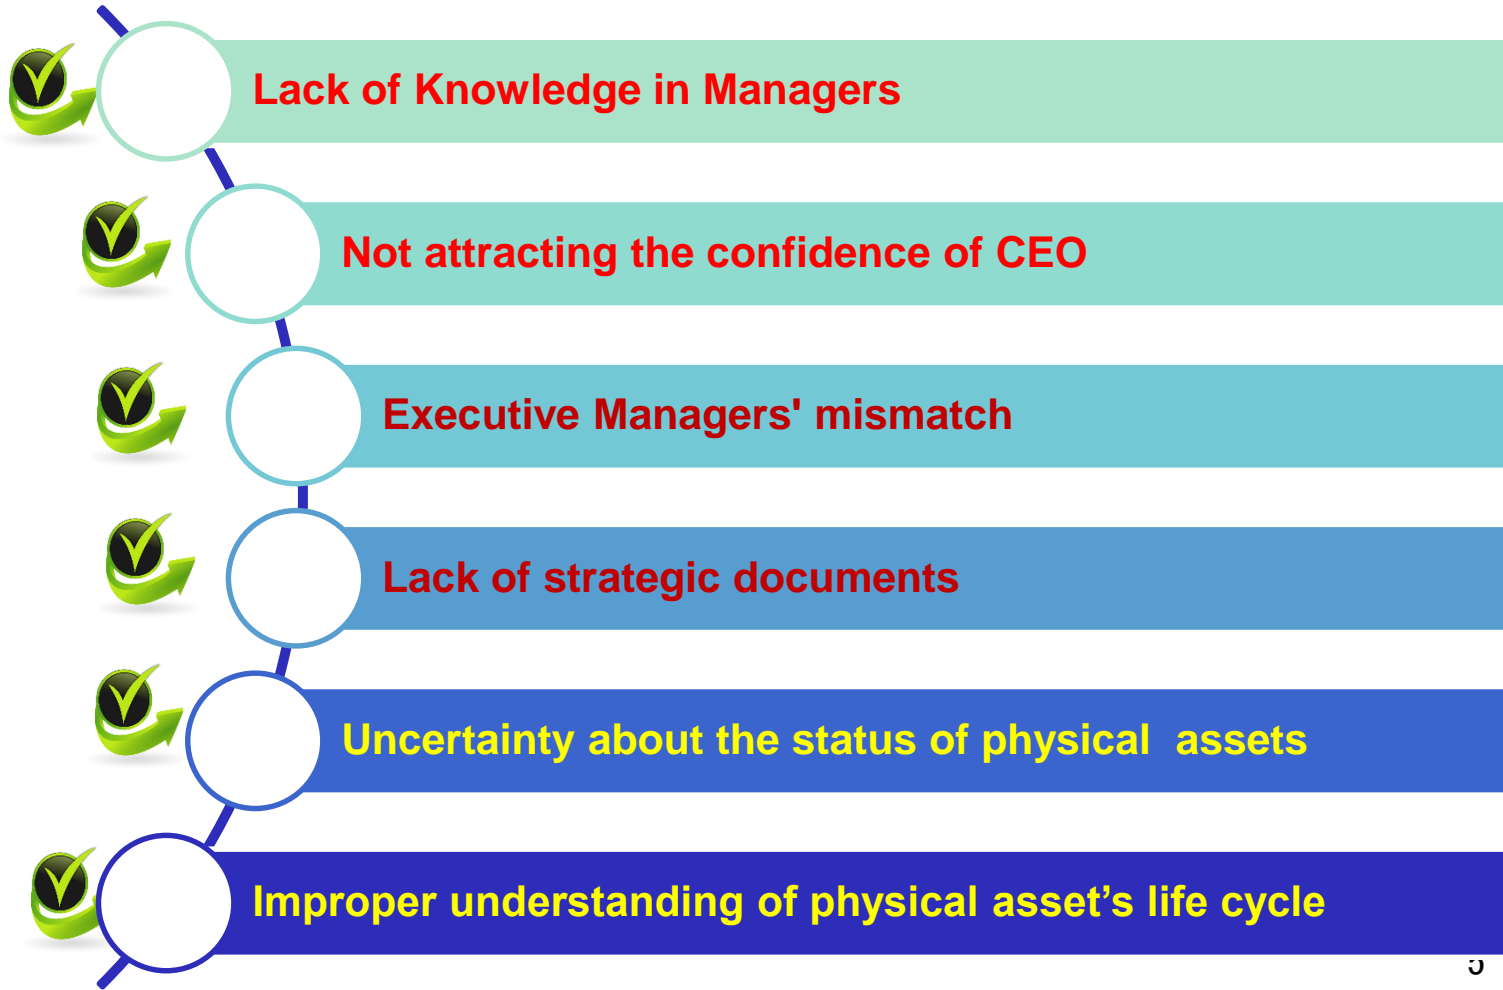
Lack of Knowledge in Managers

Not attracting the confidence of CEO

Executive Managers' mismatch

Lack of strategic documents

Uncertainty about the status of physical assets

Improper understanding of physical asset’s life cycle

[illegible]